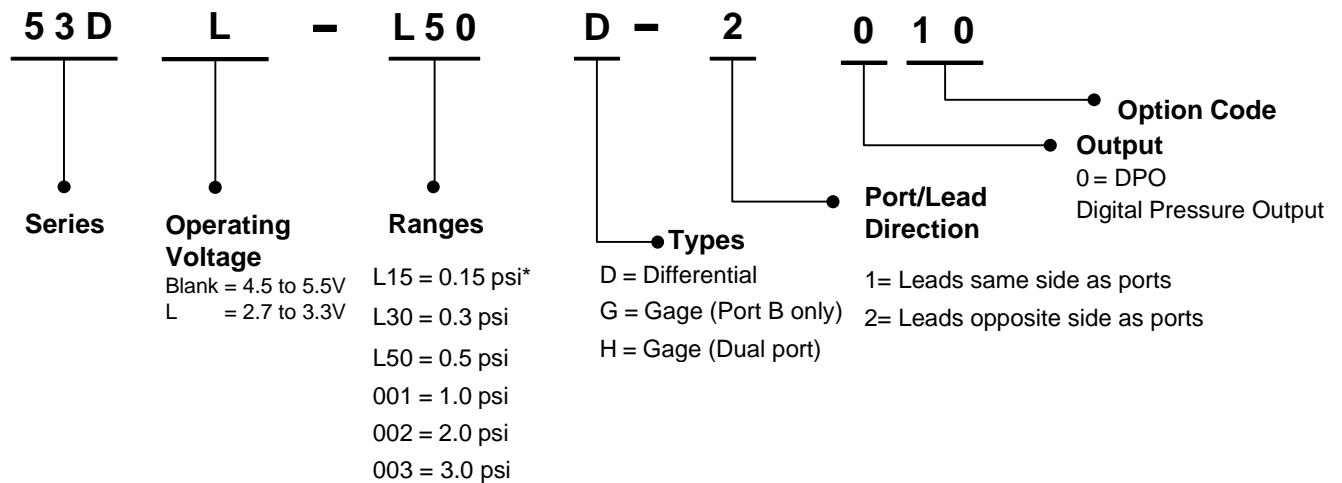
53D L – L50 D – 2 0 1 0

Option Code

Output
0 = DPO
Digital Pressure Output

Port/Lead Direction
1= Leads same side as ports
2= Leads opposite side as ports

Types
D = Differential
G = Gage (Port B only)
H = Gage (Dual port)

Series

Operating Voltage
Blank = 4.5 to 5.5V
L = 2.7 to 3.3V

Ranges
L15 = 0.15 psi*
L30 = 0.3 psi
L50 = 0.5 psi
001 = 1.0 psi
002 = 2.0 psi
003 = 3.0 psi